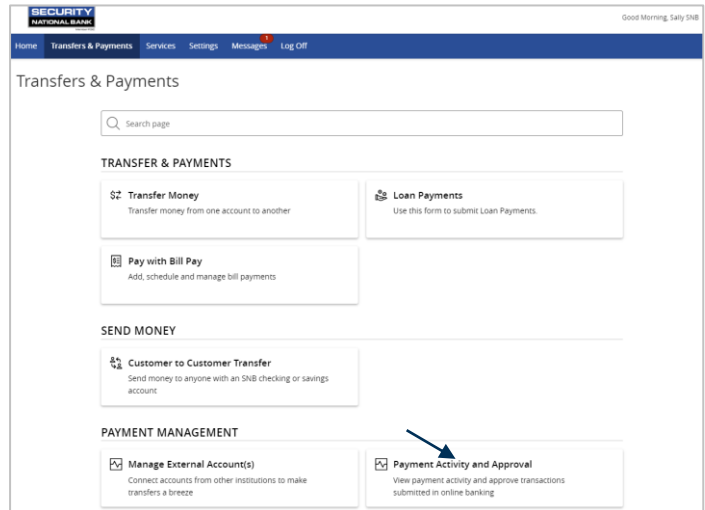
SECURITY NATIONAL BANK

Good Morning, Sally SNB

Home Transfers & Payments Services Settings Messages 1 Log Off

Transfers & Payments

Search page

TRANSFER & PAYMENTS

Transfer Money
Transfer money from one account to another

Loan Payments
Use this form to submit Loan Payments.

Pay with Bill Pay
Add, schedule and manage bill payments

SEND MONEY

Customer to Customer Transfer
Send money to anyone with an SNB checking or savings account

PAYMENT MANAGEMENT

Manage External Account(s)
Connect accounts from other institutions to make transfers a breeze

Payment Activity and Approval
View payment activity and approve transactions submitted in online banking